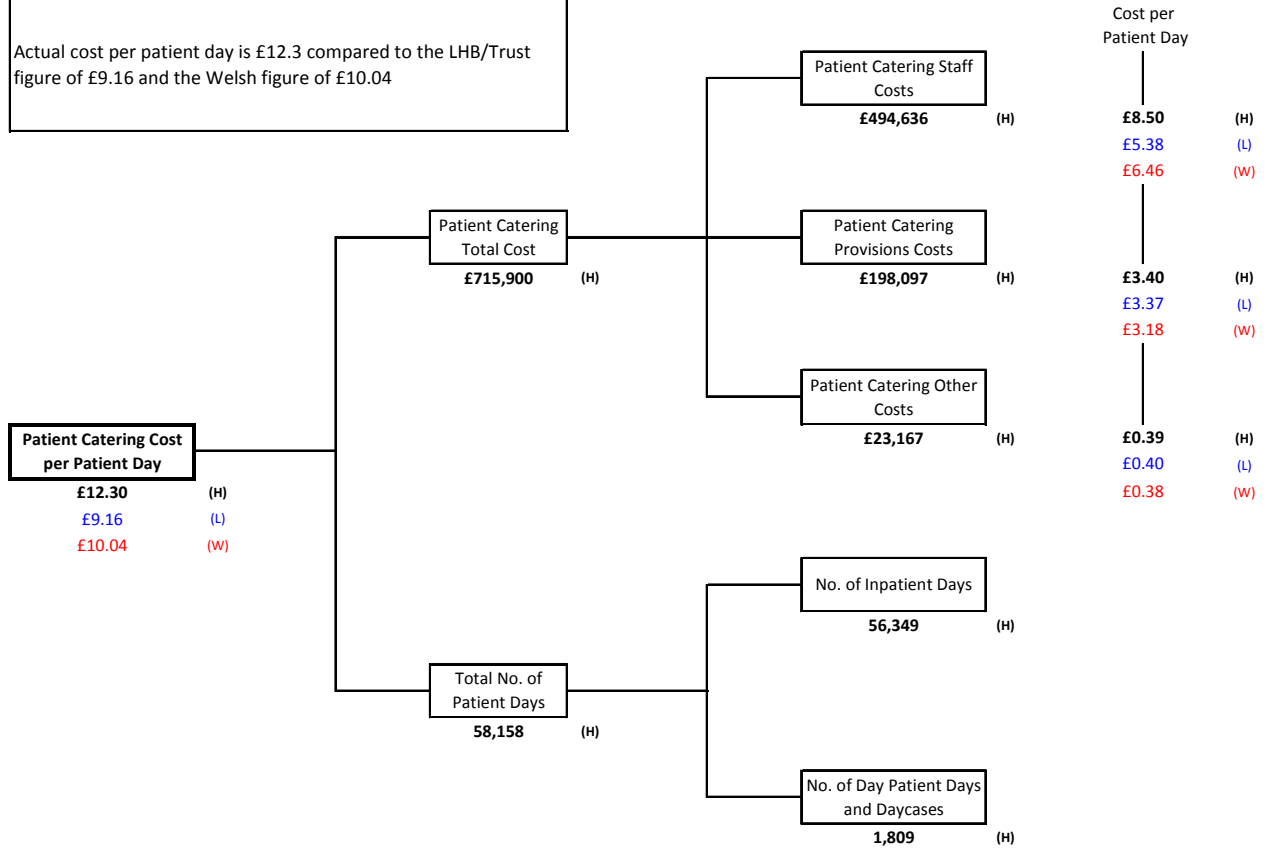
Actual cost per patient day is £12.3 compared to the LHB/Trust figure of £9.16 and the Welsh figure of £10.04

Cost per Patient Day

Patient Catering Cost per Patient Day
£12.30 (H)
£9.16 (L)
£10.04 (W)

Patient Catering Total Cost
£715,900 (H)

Patient Catering Staff Costs
£494,636 (H)

£8.50 (H)
£5.38 (L)
£6.46 (W)

Patient Catering Provisions Costs
£198,097 (H)

£3.40 (H)
£3.37 (L)
£3.18 (W)

Patient Catering Other Costs
£23,167 (H)

£0.39 (H)
£0.40 (L)
£0.38 (W)

Total No. of Patient Days
58,158 (H)

No. of Inpatient Days
56,349 (H)

No. of Day Patient Days and Daycases
1,809 (H)